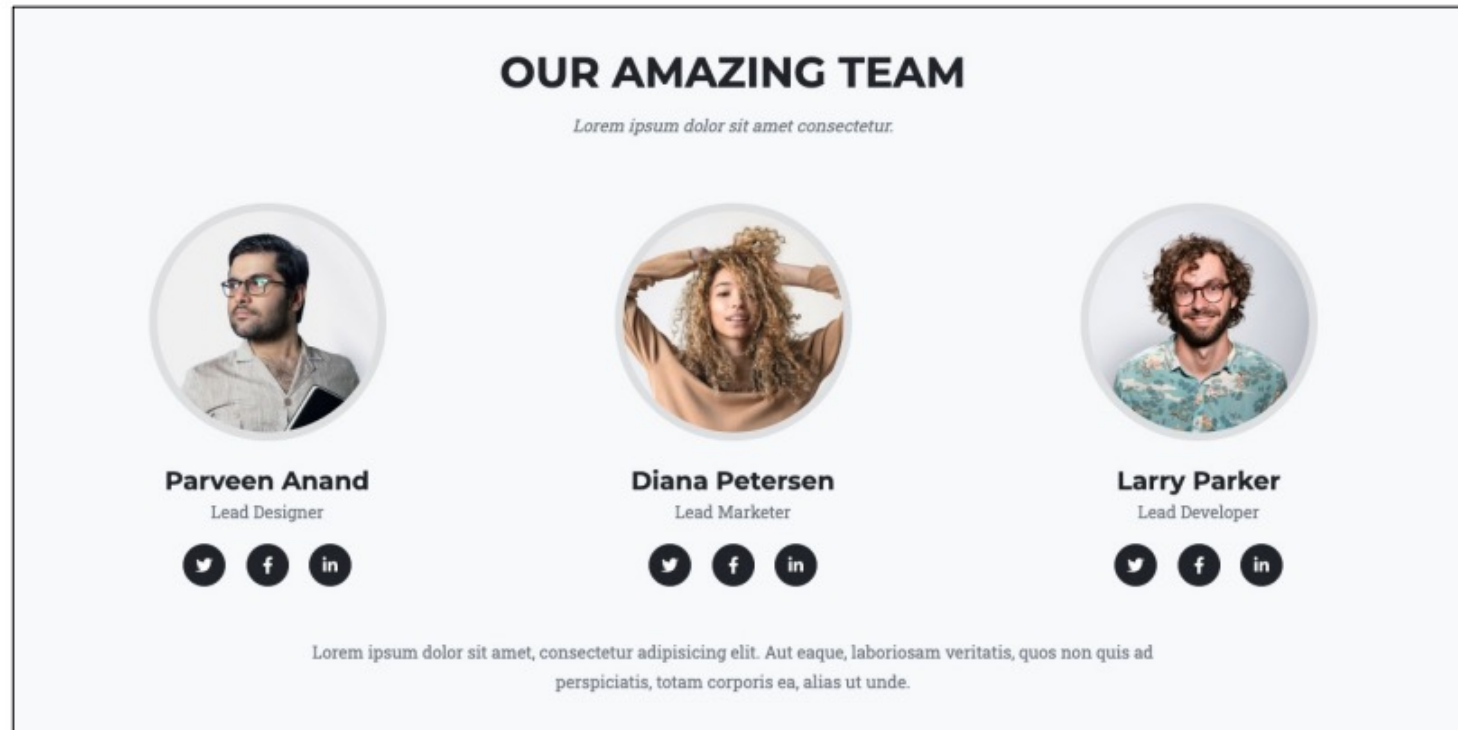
OUR AMAZING TEAM

Lorem ipsum dolor sit amet consectetur.

Parveen Anand
Lead Designer

Diana Petersen
Lead Marketer

Larry Parker
Lead Developer

Lorem ipsum dolor sit amet, consectetur adipisicing elit. Aut eaque, laboriosam veritatis, quos non quis ad perspiciatis, totam corporis ea, alias ut unde.